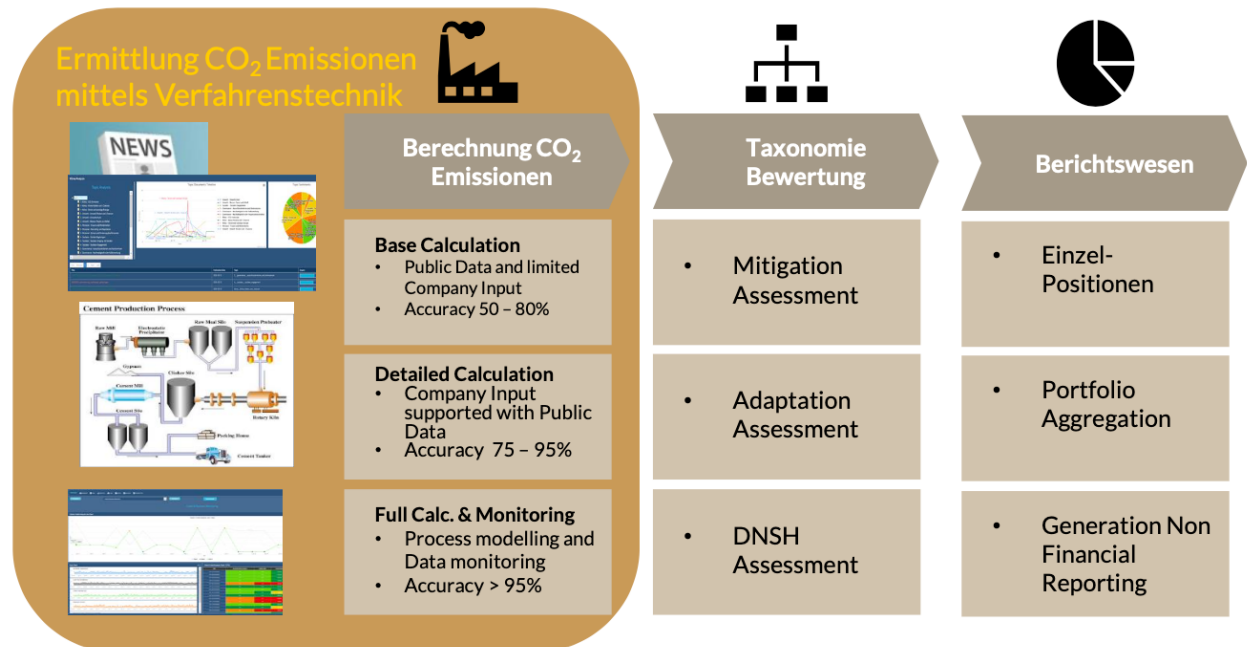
Ermittlung $CO_2$ Emissionen mittels Verfahrenstechnik

NEWS

Cement Production Process

Raw Mill
Electrostatic Precipitator
Raw Meal Silo
Suspension Preheater
Gypsum
Clinker Silo
Cement Mill
Cement Silo
Rotary Kiln
Packing House
Cement Tanker

Berechnung $CO_2$ Emissionen

Base Calculation
• Public Data and limited Company Input
• Accuracy 50 – 80%

Detailed Calculation
• Company Input supported with Public Data
• Accuracy 75 – 95%

Full Calc. & Monitoring
• Process modelling and Data monitoring
• Accuracy > 95%

Taxonomie Bewertung

• Mitigation Assessment

• Adaptation Assessment

• DNSH Assessment

Berichtswesen

• Einzel-Positionen

• Portfolio Aggregation

• Generation Non Financial Reporting